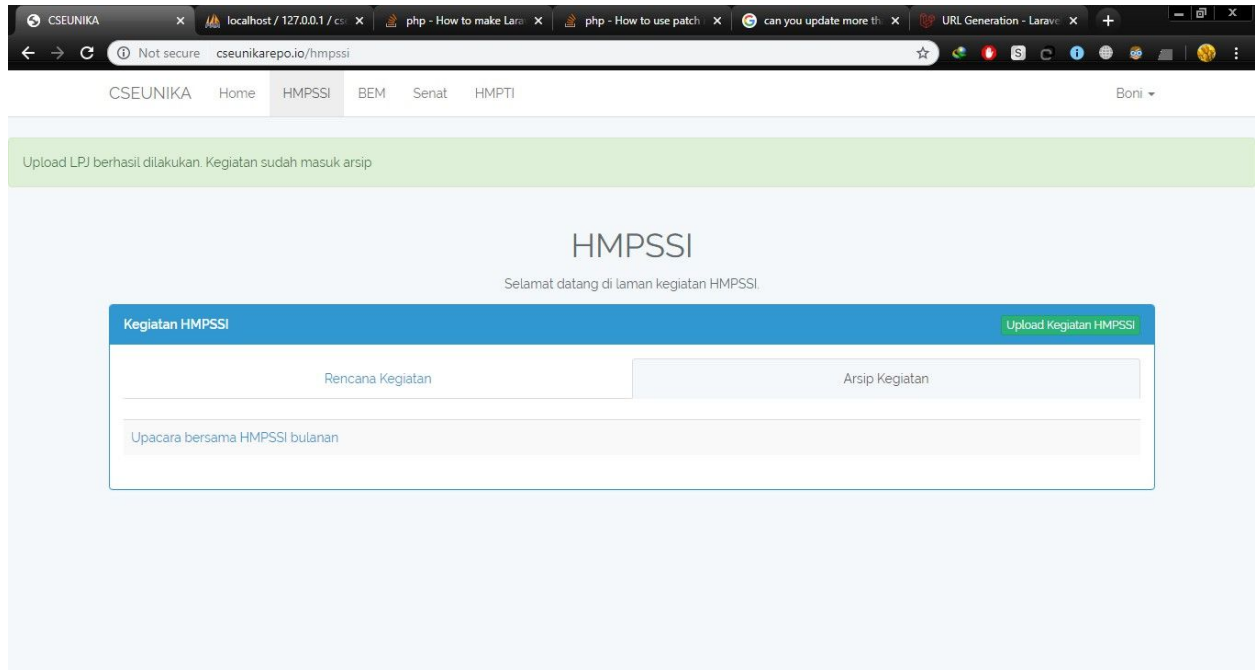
CSEUNIKA ×
localhost / 127.0.0.1 / cs ×
php - How to make Lara ×
php - How to use patch ×
can you update more th ×
URL Generation - Larave ×

Not secure cseunikarepo.io/hmpssi

CSEUNIKA Home HMPSSI BEM Senat HMPTI Boni

Upload LPJ berhasil dilakukan. Kegiatan sudah masuk arsip

HMPSSI

Selamat datang di laman kegiatan HMPSSI.

Kegiatan HMPSSI

Upload Kegiatan HMPSSI

Rencana Kegiatan

Arsip Kegiatan

Upacara bersama HMPSSI bulanan